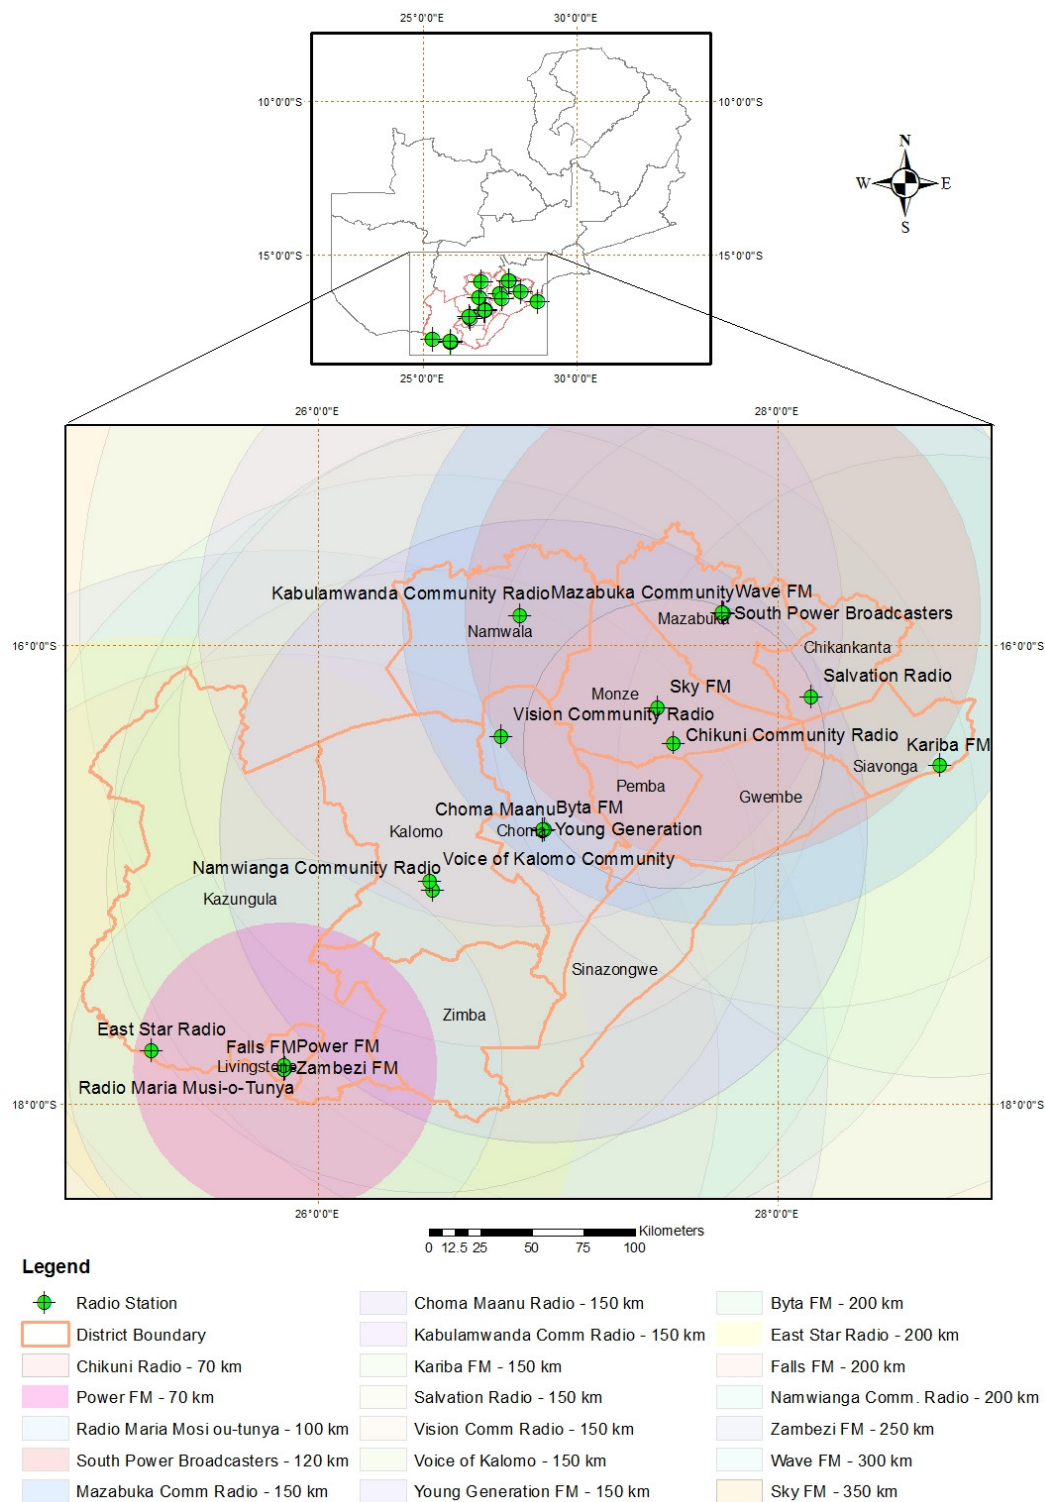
25°0'0"E 30°0'0"E
10°0'0"S 10°0'0"S
15°0'0"S 15°0'0"S
25°0'0"E 30°0'0"E

N
W E
S

26°0'0"E 28°0'0"E
16°0'0"S 16°0'0"S
18°0'0"S 18°0'0"S
26°0'0"E 28°0'0"E

Kabulamwanda Community Radio
Mazabuka Community
Wave FM
South Power Broadcasters
Namwala
Mazabuka
Chikankanta
Salvation Radio
Monze
Sky FM
Vision Community Radio
Chikuni Community Radio
Kariba FM
Siavonga
Pemba
Gwembe
Choma Maanu
Byta FM
Kalomo
Choma
Young Generation
Namwianga Community Radio
Voice of Kalomo Community
Kazungula
Sinazongwe
Zimba
East Star Radio
Falls FM
Power FM
Livingstone
Zambezi FM
Radio Maria Musi-o-Tunya

0 12.5 25 50 75 100 Kilometers

Legend
Radio Station
District Boundary
Chikuni Radio - 70 km
Power FM - 70 km
Radio Maria Mosi ou-tunya - 100 km
South Power Broadcasters - 120 km
Mazabuka Comm Radio - 150 km
Choma Maanu Radio - 150 km
Kabulamwanda Comm Radio - 150 km
Kariba FM - 150 km
Salvation Radio - 150 km
Vision Comm Radio - 150 km
Voice of Kalomo - 150 km
Young Generation FM - 150 km
Byta FM - 200 km
East Star Radio - 200 km
Falls FM - 200 km
Namwianga Comm. Radio - 200 km
Zambezi FM - 250 km
Wave FM - 300 km
Sky FM - 350 km